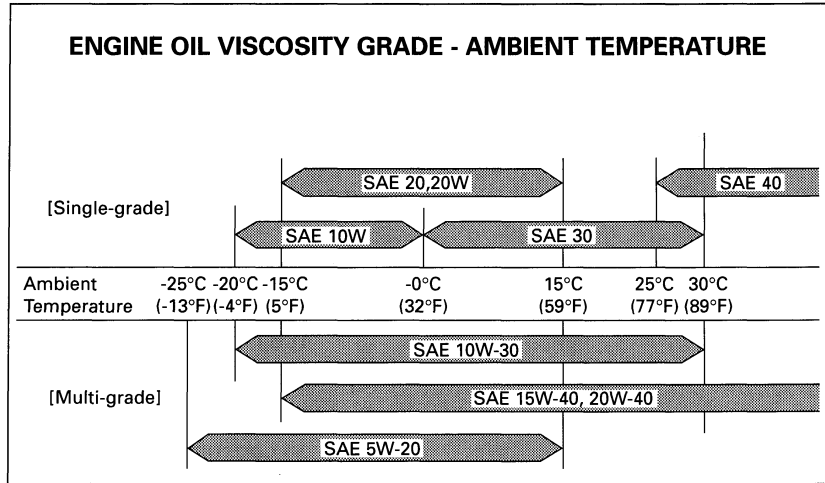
ENGINE OIL VISCOSITY GRADE - AMBIENT TEMPERATURE

[Single-grade]

SAE 20,20W

SAE 40

SAE 10W

SAE 30

Ambient Temperature

-25°C (-13°F)

-20°C (-4°F)

-15°C (5°F)

-0°C (32°F)

15°C (59°F)

25°C (77°F)

30°C (89°F)

[Multi-grade]

SAE 10W-30

SAE 15W-40, 20W-40

SAE 5W-20